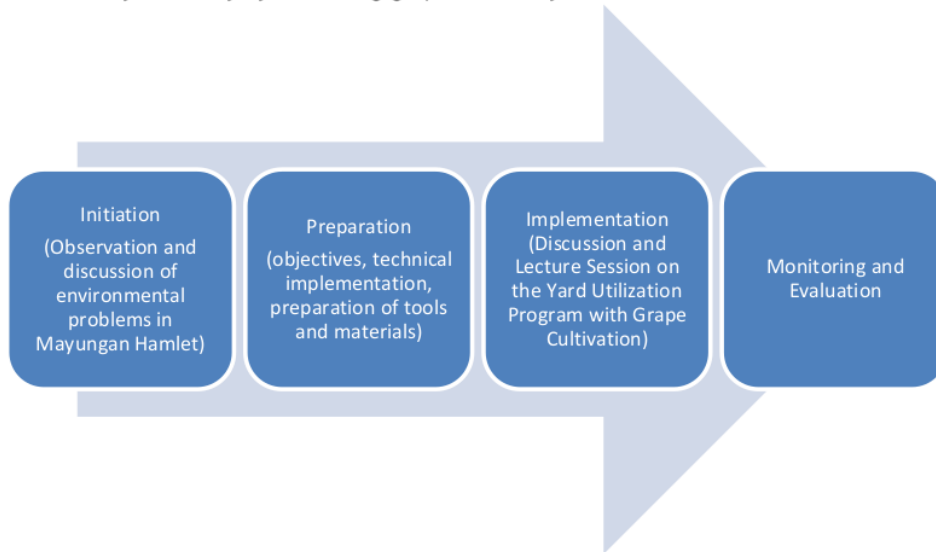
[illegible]

Initiation
(Observation and discussion of environmental problems in Mayungan Hamlet)

Preparation
(objectives, technical implementation, preparation of tools and materials)

Implementation
(Discussion and Lecture Session on the Yard Utilization Program with Grape Cultivation)

Monitoring and Evaluation